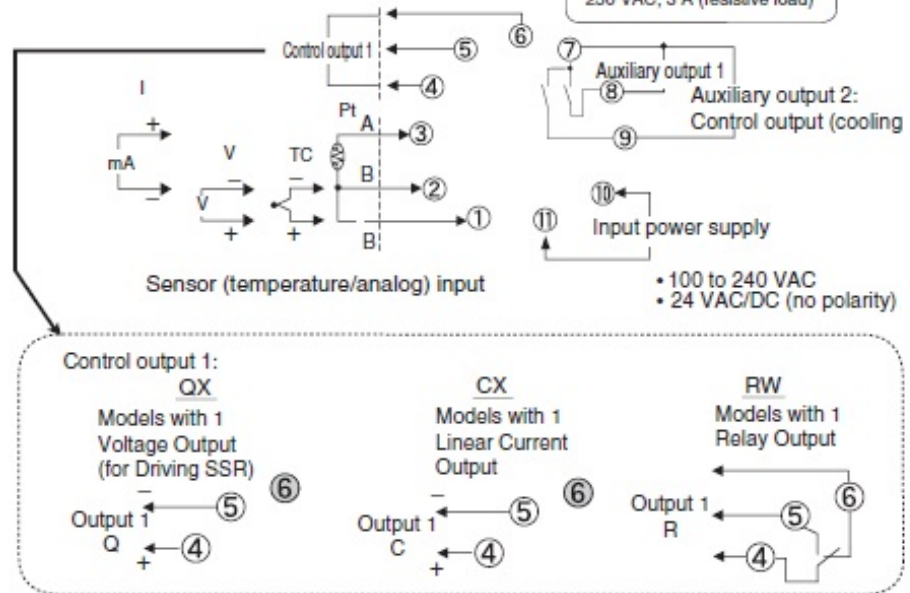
250 VAC, 3 A (resistive load)

⑥
Control output 1 ⑤
④

⑦
Auxiliary output 1
⑧
Auxiliary output 2:
Control output (cooling
⑨

I
+
mA
–
V
–
V
+
TC
–
+
Pt
A ③
B ②
B ①

⑩
⑪
Input power supply

Sensor (temperature/analog) input

• 100 to 240 VAC
• 24 VAC/DC (no polarity)

Control output 1:
QX
Models with 1 Voltage Output (for Driving SSR)
⑥
–
Output 1 ⑤
Q ④
+

CX
Models with 1 Linear Current Output
⑥
–
Output 1 ⑤
C ④
+

RW
Models with 1 Relay Output
⑥
Output 1 ⑤
R
④